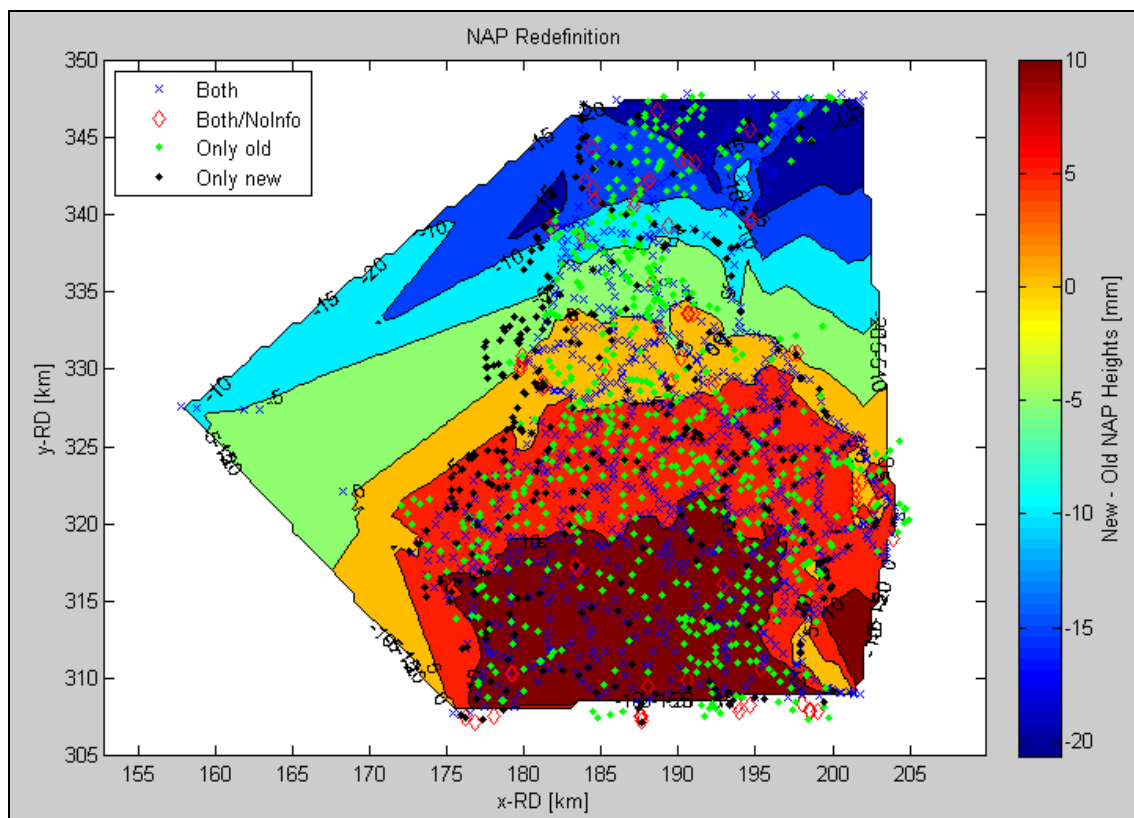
NAP Redefinition

× Both
◇ Both/NoInfo
◆ Only old
◆ Only new

350
345
340
335
330
325
320
315
310
305

y-RD [km]

155 160 165 170 175 180 185 190 195 200 205

x-RD [km]

10
5
0
-5
-10
-15
-20

New - Old NAP Heights [mm]

-10
-15
-20
-15
-10
-5
-10
-15
-20
-5
-10
0
5
10
-5
-10
0
5
10
-5
0
5
10
-15
-20
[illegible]